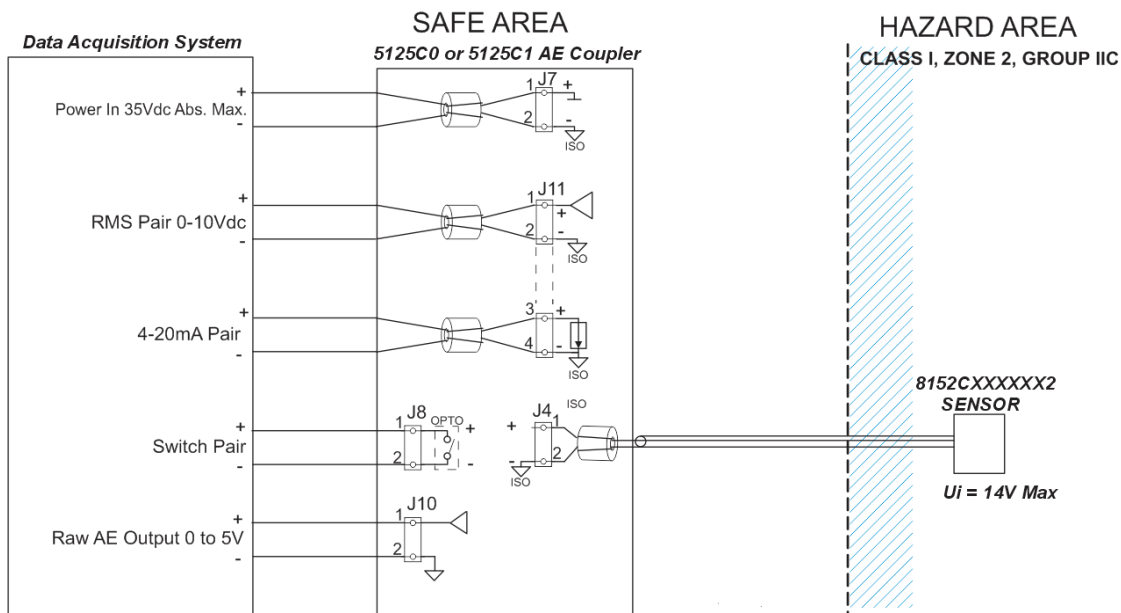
SAFE AREA

HAZARD AREA

Data Acquisition System

5125C0 or 5125C1 AE Coupler

CLASS I, ZONE 2, GROUP IIC

+
Power In 35Vdc Abs. Max.
-

J7
1 +
2 -
ISO

+
RMS Pair 0-10Vdc
-

J11
1 +
2 -
ISO

+
4-20mA Pair
-

3 +
4 -
ISO

+
Switch Pair
-

J8
1
2
OPTO
+
-

J4
ISO
+
1
2
-
ISO

8152CXXXXXX2
SENSOR

Ui = 14V Max

+
Raw AE Output 0 to 5V
-

J10
1
2